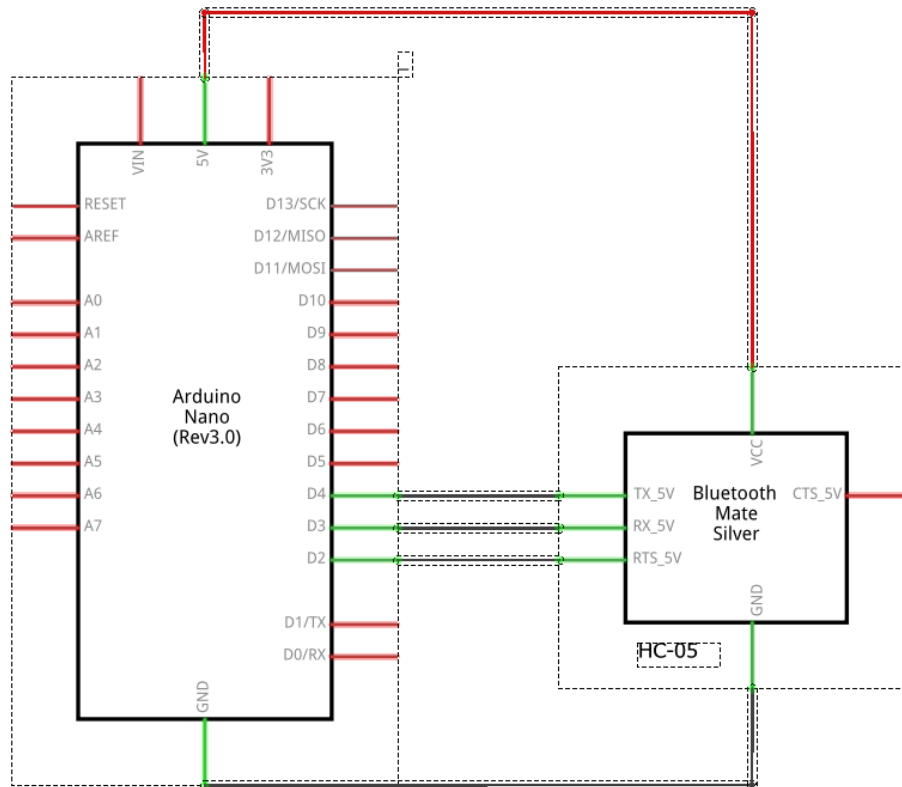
1

VIN
5V
3V3

RESET
AREF
A0
A1
A2
A3
A4
A5
A6
A7

D13/SCK
D12/MISO
D11/MOSI
D10
D9
D8
D7
D6
D5
D4
D3
D2
D1/TX
D0/RX

Arduino Nano (Rev3.0)

GND

VCC
TX_5V
RX_5V
RTS_5V
Bluetooth Mate Silver
CTS_5V
GND

HC-05